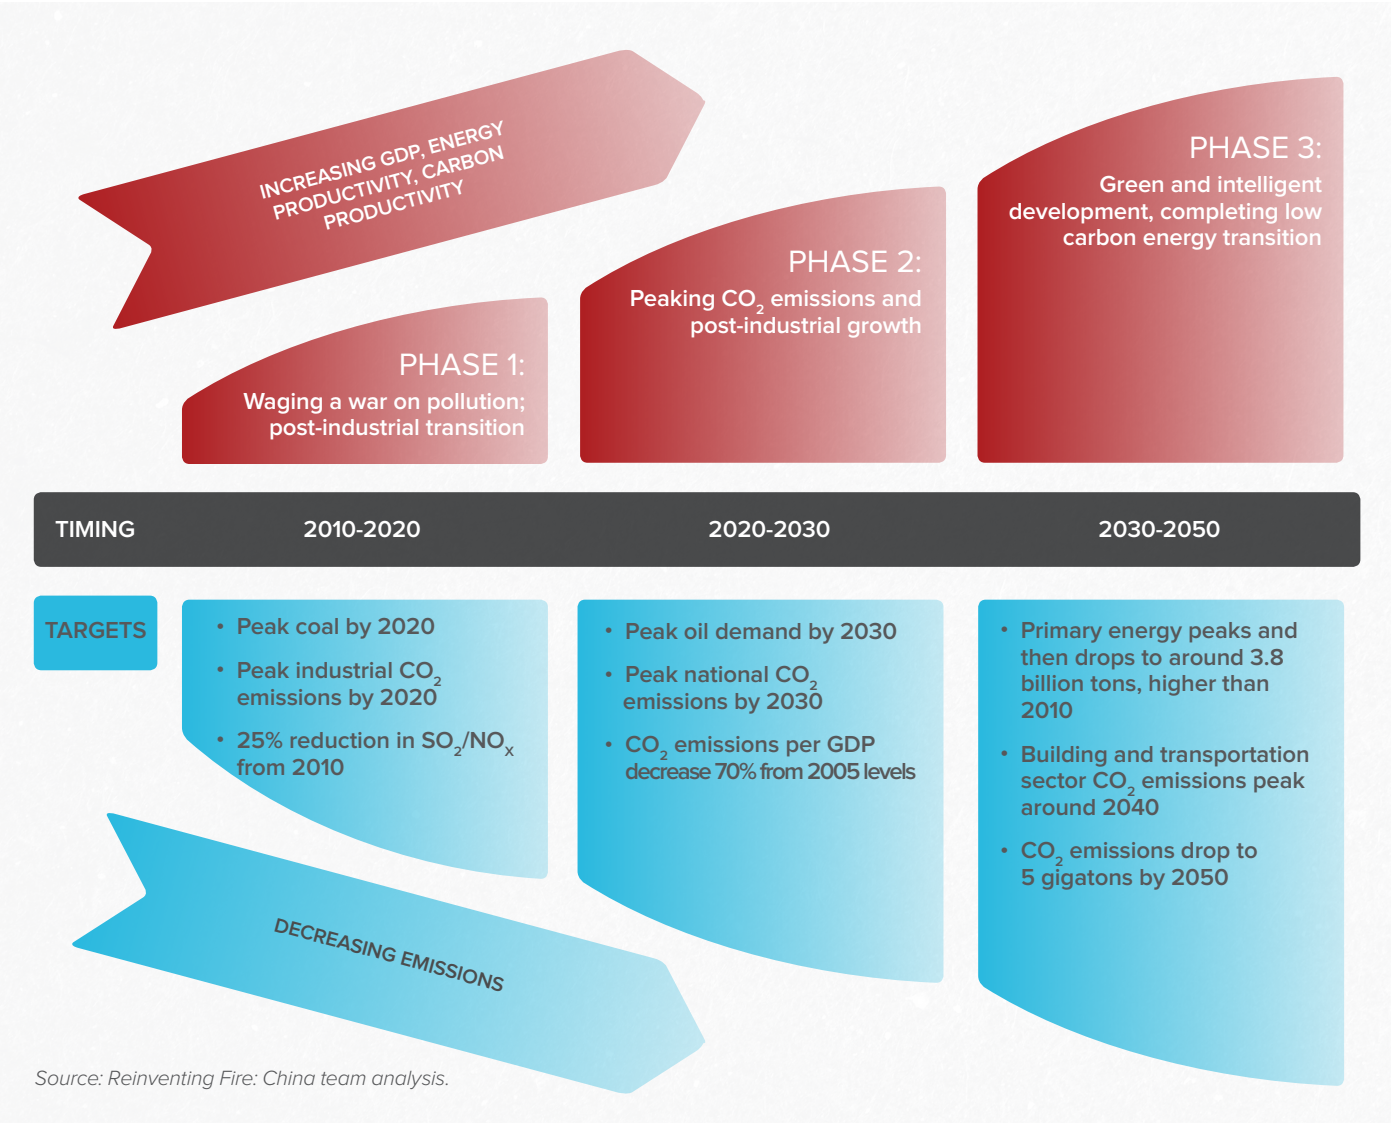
INCREASING GDP, ENERGY PRODUCTIVITY, CARBON PRODUCTIVITY

PHASE 1:
Waging a war on pollution; post-industrial transition

PHASE 2:
Peaking $CO_2$ emissions and post-industrial growth

PHASE 3:
Green and intelligent development, completing low carbon energy transition

| TIMING | 2010-2020 | 2020-2030 | 2030-2050 |
|---|---|---|---|

TARGETS

• Peak coal by 2020
• Peak industrial $CO_2$ emissions by 2020
• 25% reduction in $SO_2/NO_x$ from 2010

• Peak oil demand by 2030
• Peak national $CO_2$ emissions by 2030
• $CO_2$ emissions per GDP decrease 70% from 2005 levels

• Primary energy peaks and then drops to around 3.8 billion tons, higher than 2010
• Building and transportation sector $CO_2$ emissions peak around 2040
• $CO_2$ emissions drop to 5 gigatons by 2050

DECREASING EMISSIONS

Source: Reinventing Fire: China team analysis.